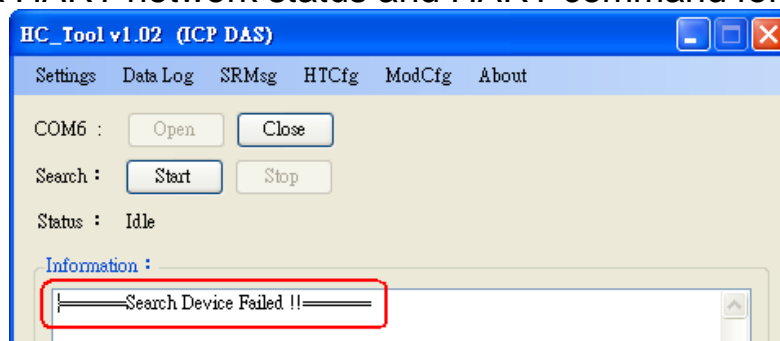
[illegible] HART network status and HART command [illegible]

HC_Tool v1.02 (ICP DAS)

Settings Data Log SRMsg HTCfg ModCfg About

COM6 : Open Close

Search : Start Stop

Status : Idle

Information :

|═════Search Device Failed !!═════